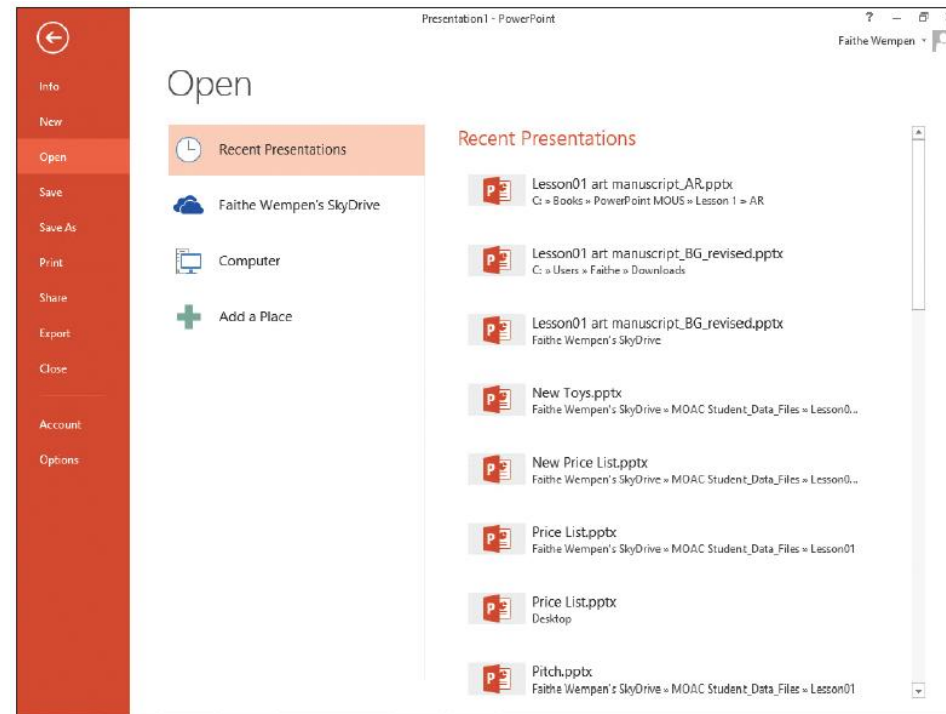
Presentation1 - PowerPoint

? – 

Faithe Wempen ▾

Info
New
Open
Save
Save As
Print
Share
Export
Close
Account
Options

Open

Recent Presentations
Faithe Wempen's SkyDrive
Computer
Add a Place

Recent Presentations

Lesson01 art manuscript_AR.pptx
C: » Books » PowerPoint MOUS » Lesson 1 » AR

Lesson01 art manuscript_BG_revised.pptx
C: » Users » Faithe » Downloads

Lesson01 art manuscript_BG_revised.pptx
Faithe Wempen's SkyDrive

New Toys.pptx
Faithe Wempen's SkyDrive » MOAC Student_Data_Files » Lesson0...

New Price List.pptx
Faithe Wempen's SkyDrive » MOAC Student_Data_Files » Lesson0...

Price List.pptx
Faithe Wempen's SkyDrive » MOAC Student_Data_Files » Lesson01

Price List.pptx
Desktop

Pitch.pptx
Faithe Wempen's SkyDrive » MOAC Student_Data_Files » Lesson01